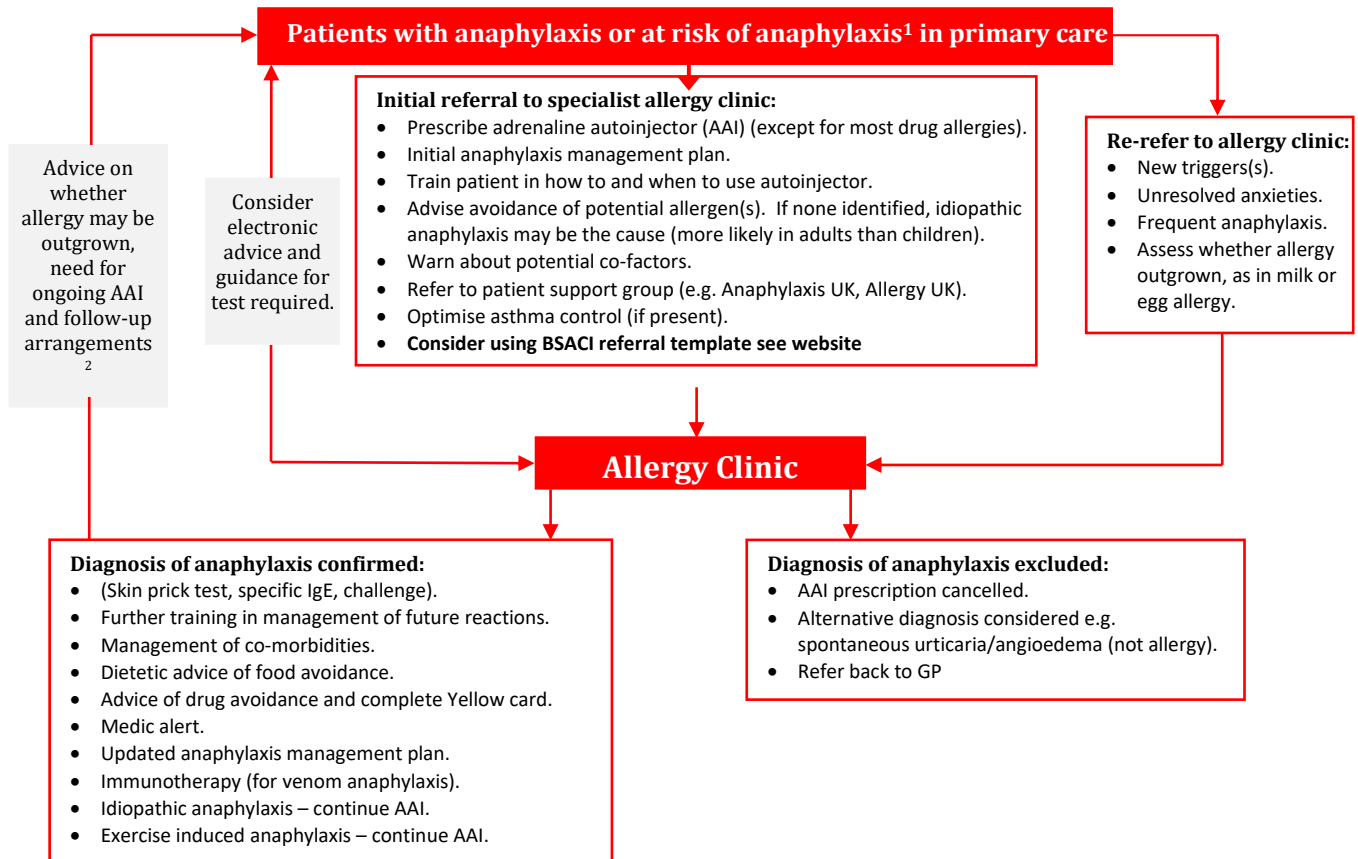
Patients with anaphylaxis or at risk of anaphylaxis$^1$ in primary care

Advice on whether allergy may be outgrown, need for ongoing AAI and follow-up arrangements $^2$

Consider electronic advice and guidance for test required.

Initial referral to specialist allergy clinic:
- Prescribe adrenaline autoinjector (AAI) (except for most drug allergies).
- Initial anaphylaxis management plan.
- Train patient in how to and when to use autoinjector.
- Advise avoidance of potential allergen(s). If none identified, idiopathic anaphylaxis may be the cause (more likely in adults than children).
- Warn about potential co-factors.
- Refer to patient support group (e.g. Anaphylaxis UK, Allergy UK).
- Optimise asthma control (if present).
- Consider using BSACI referral template see website

Re-refer to allergy clinic:
- New triggers(s).
- Unresolved anxieties.
- Frequent anaphylaxis.
- Assess whether allergy outgrown, as in milk or egg allergy.

Allergy Clinic

Diagnosis of anaphylaxis confirmed:
- (Skin prick test, specific IgE, challenge).
- Further training in management of future reactions.
- Management of co-morbidities.
- Dietetic advice of food avoidance.
- Advice of drug avoidance and complete Yellow card.
- Medic alert.
- Updated anaphylaxis management plan.
- Immunotherapy (for venom anaphylaxis).
- Idiopathic anaphylaxis – continue AAI.
- Exercise induced anaphylaxis – continue AAI.

Diagnosis of anaphylaxis excluded:
- AAI prescription cancelled.
- Alternative diagnosis considered e.g. spontaneous urticaria/angioedema (not allergy).
- Refer back to GP